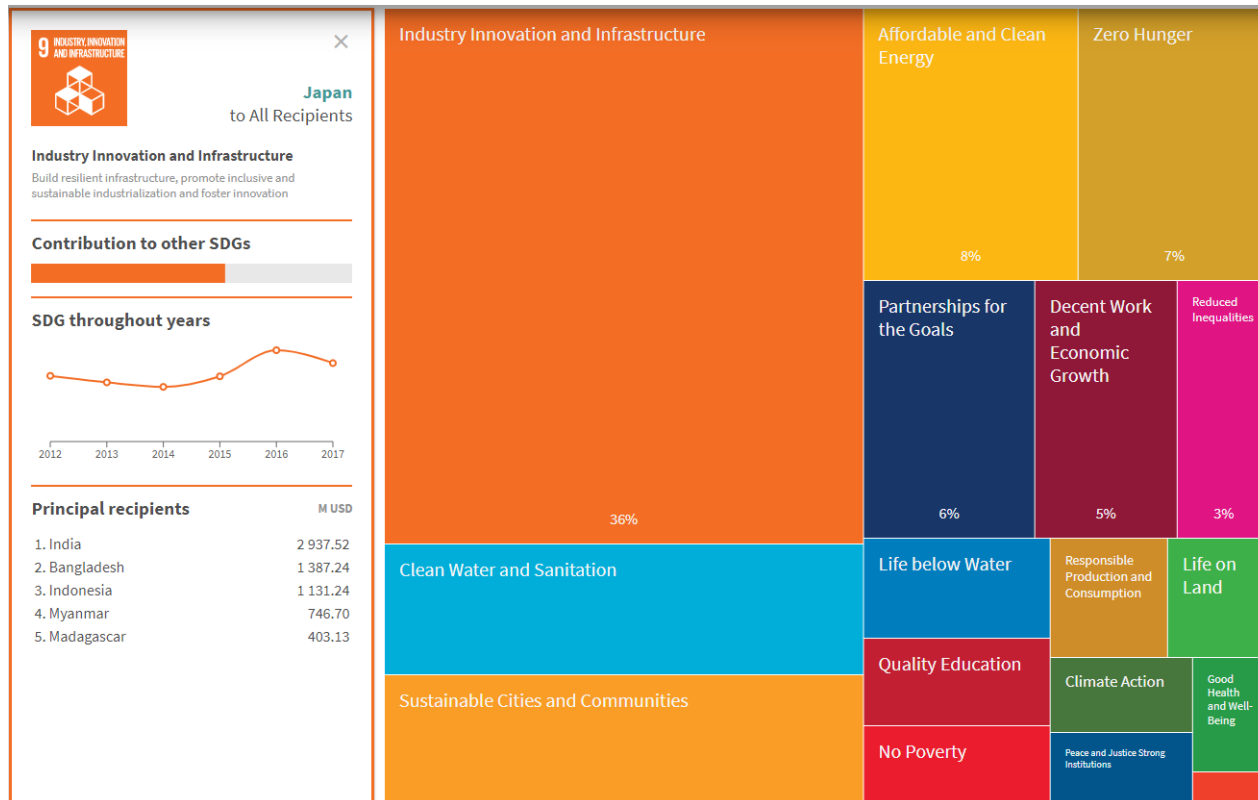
9 INDUSTRY, INNOVATION AND INFRASTRUCTURE

×

Japan
to All Recipients

Industry Innovation and Infrastructure
Build resilient infrastructure, promote inclusive and sustainable industrialization and foster innovation

Contribution to other SDGs

SDG throughout years

2012 2013 2014 2015 2016 2017

Principal recipients M USD

| | |
|---|---|
| 1. India | 2 937.52 |
| 2. Bangladesh | 1 387.24 |
| 3. Indonesia | 1 131.24 |
| 4. Myanmar | 746.70 |
| 5. Madagascar | 403.13 |

Industry Innovation and Infrastructure
36%

Affordable and Clean Energy
8%

Zero Hunger
7%

Partnerships for the Goals
6%

Decent Work and Economic Growth
5%

Reduced Inequalities
3%

Clean Water and Sanitation

Life below Water

Responsible Production and Consumption

Life on Land

Quality Education

Climate Action

Good Health and Well-Being

Sustainable Cities and Communities

No Poverty

Peace and Justice Strong Institutions